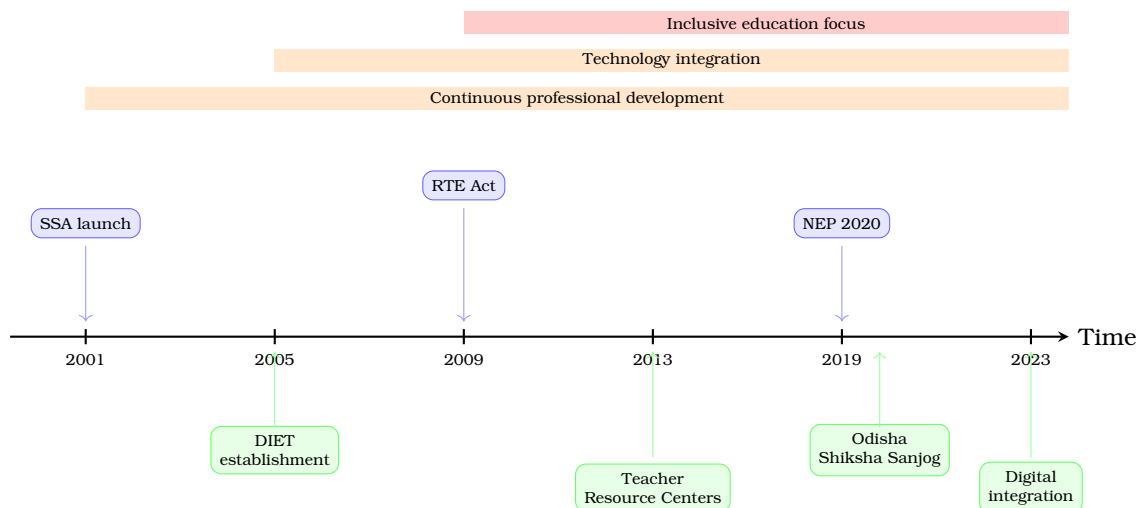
Inclusive education focus
Technology integration
Continuous professional development

RTE Act
SSA launch
NEP 2020

Time
2001
2005
2009
2013
2019
2023

DIET establishment
Teacher Resource Centers
Odisha Shiksha Sanjog
Digital integration